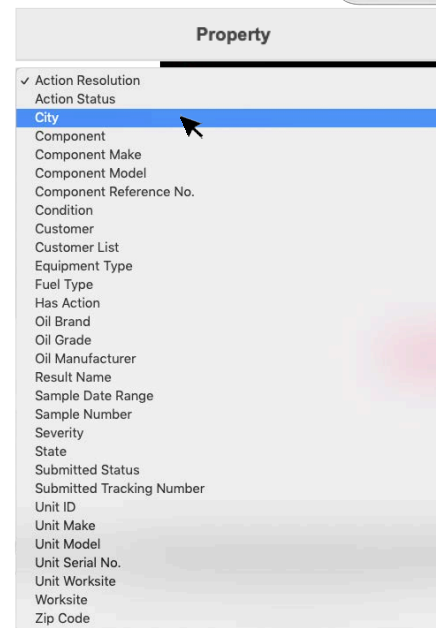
Property

✓ Action Resolution
Action Status
City
Component
Component Make
Component Model
Component Reference No.
Condition
Customer
Customer List
Equipment Type
Fuel Type
Has Action
Oil Brand
Oil Grade
Oil Manufacturer
Result Name
Sample Date Range
Sample Number
Severity
State
Submitted Status
Submitted Tracking Number
Unit ID
Unit Make
Unit Model
Unit Serial No.
Unit Worksite
Worksite
Zip Code